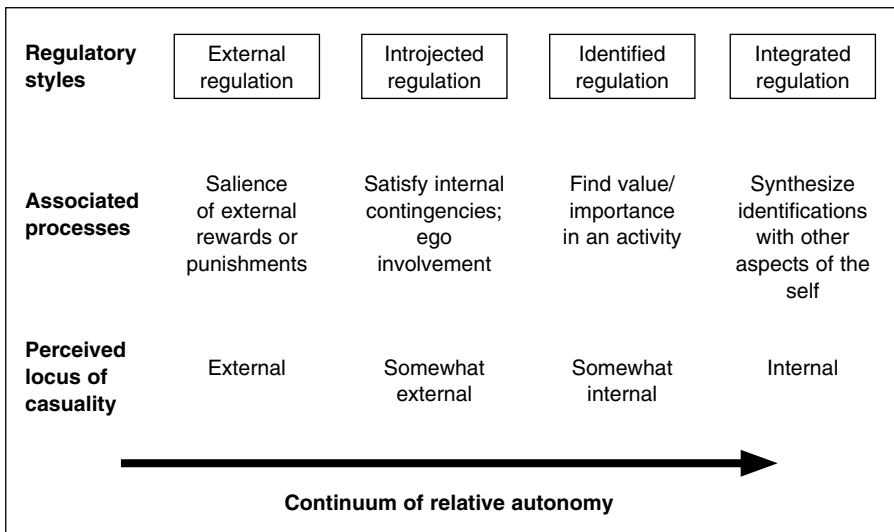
| Regulatory styles | External regulation | Introjected regulation | Identified regulation | Integrated regulation |
|---|---|---|---|---|
| Associated processes | Salience of external rewards or punishments | Satisfy internal contingencies; ego involvement | Find value/ importance in an activity | Synthesize identifications with other aspects of the self |
| Perceived locus of casuality | External | Somewhat external | Somewhat internal | Internal |

Continuum of relative autonomy